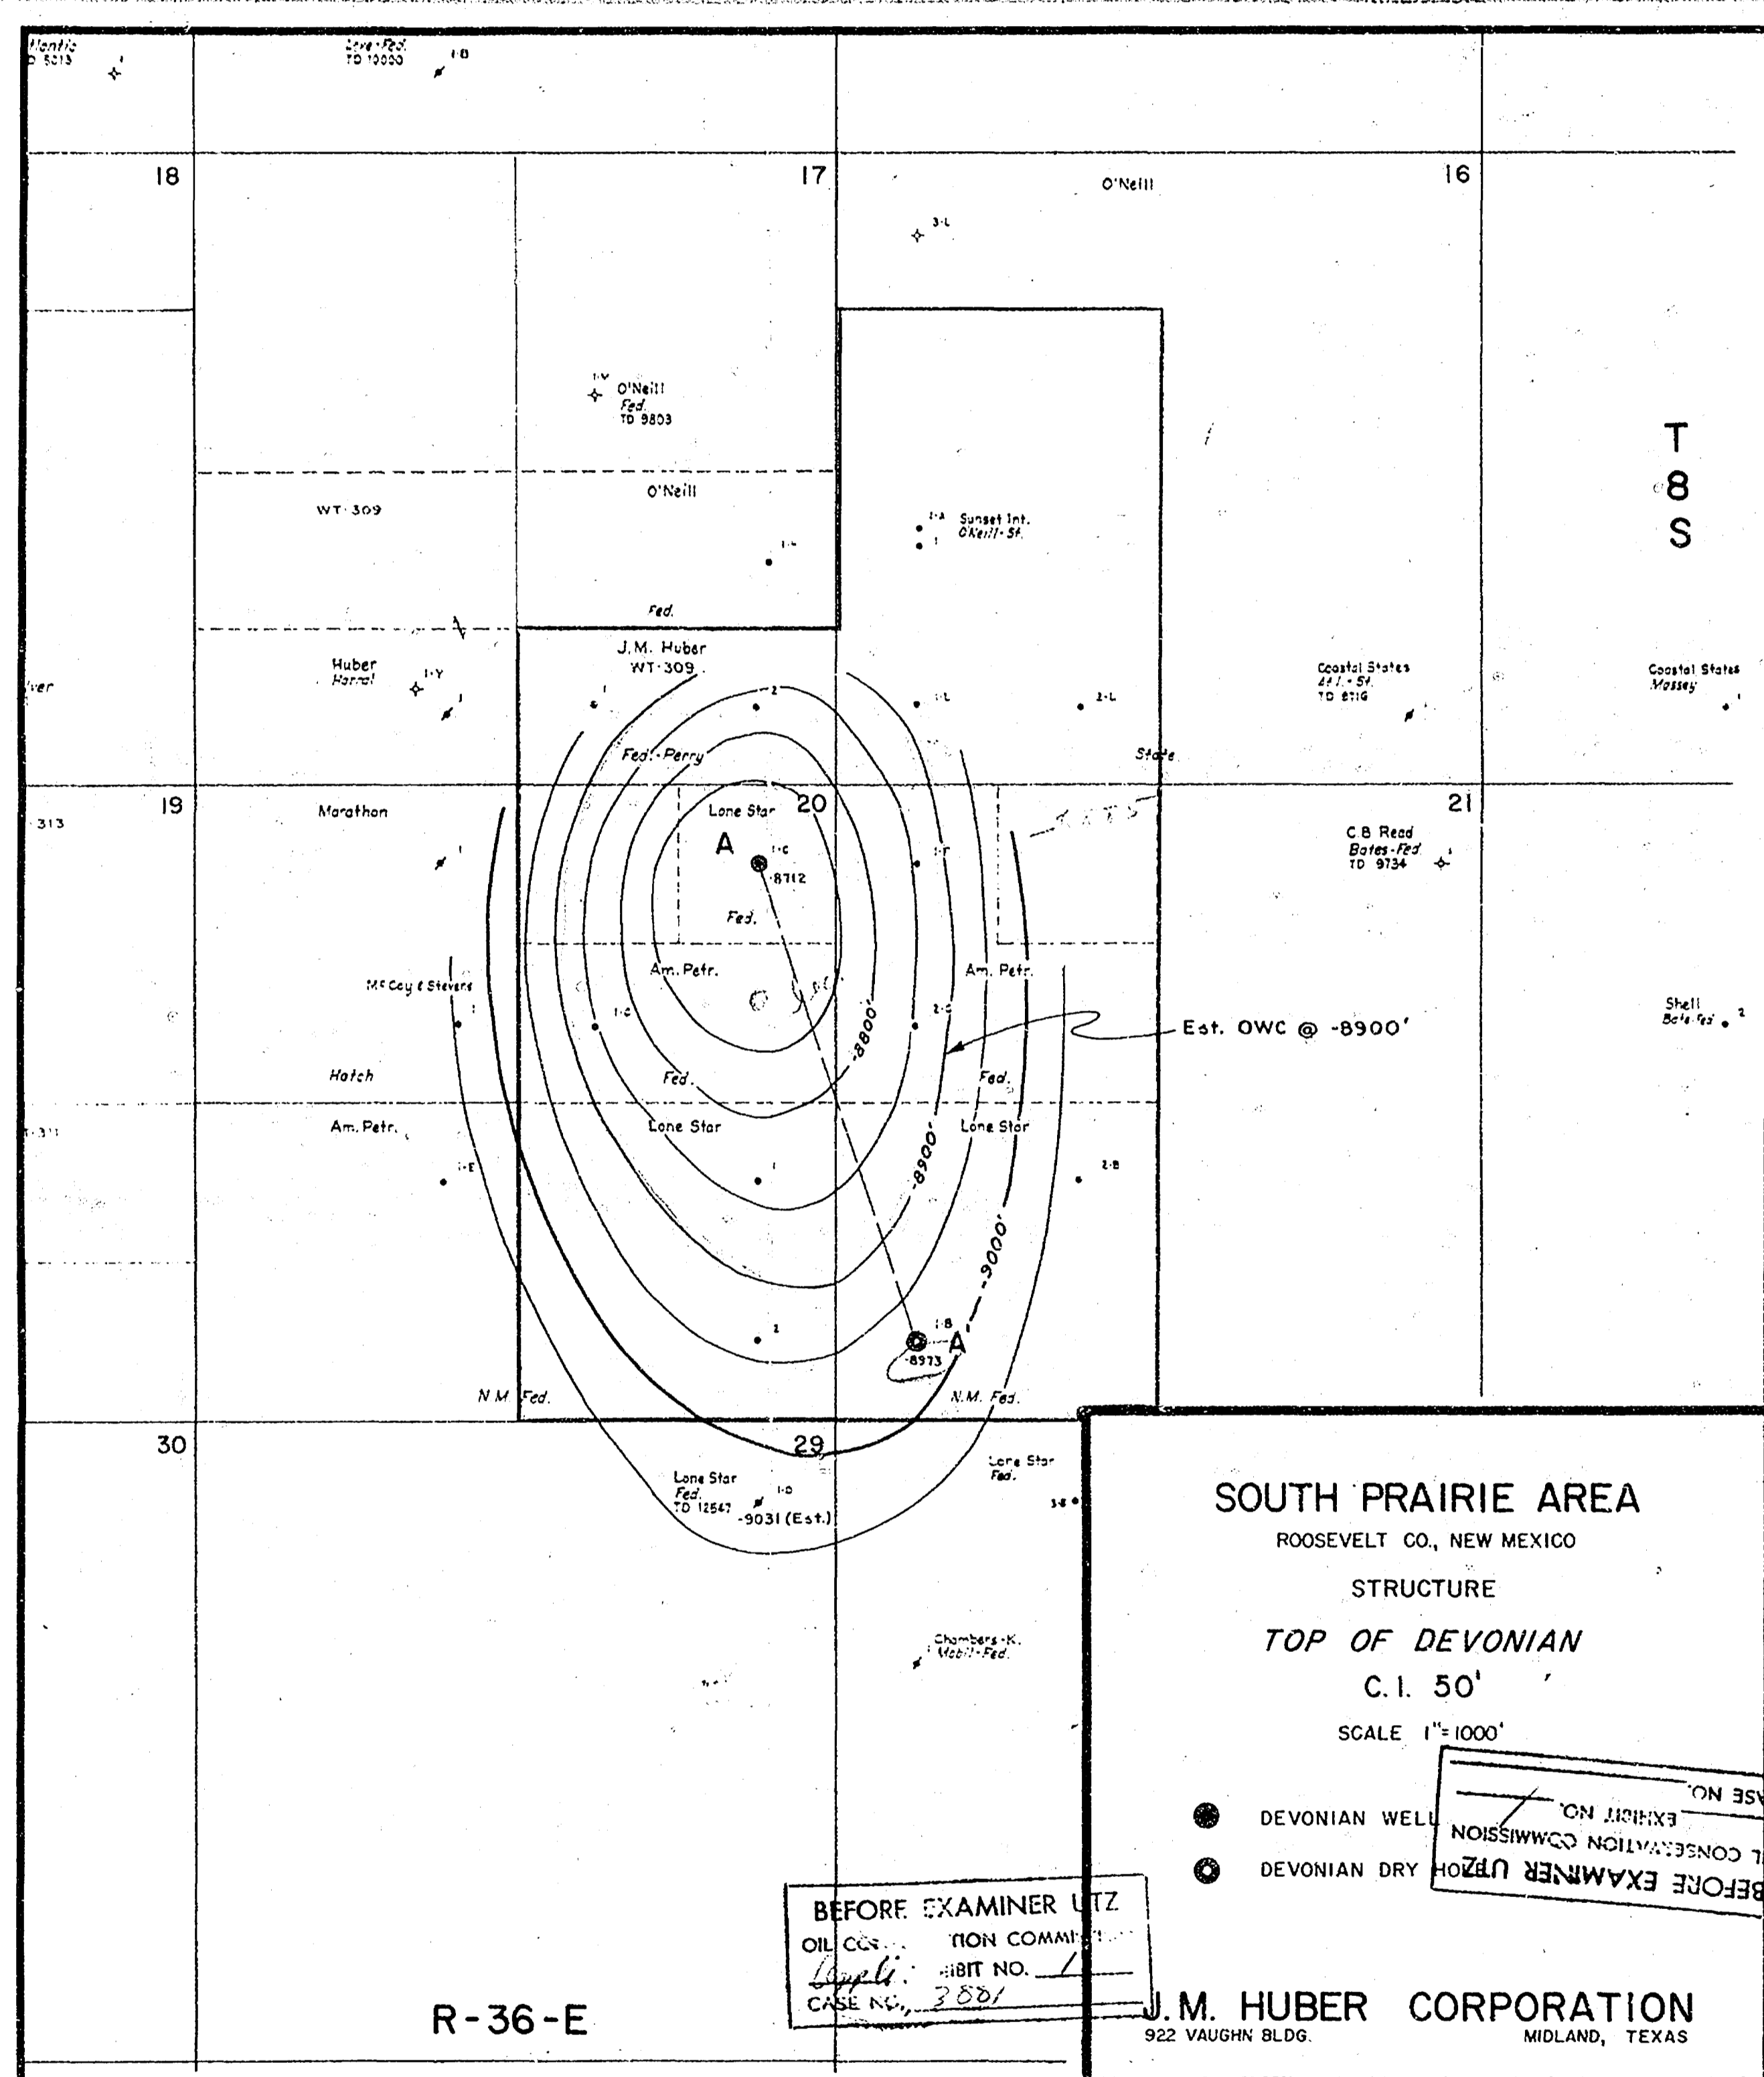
Atlantic
D 5015

Love-Fed.
TD 10000
1-B

18

17

16

O'Neill

3-L

1-V
O'Neill
Fed.
TD 9803

O'Neill

WT-309

1-A Sunset Int.
O'Neill-St.
1

1-4

Fed.

T
8
S

J.M. Huber
WT-309

Huber
Harral
1-Y

Coastal States
44 I.-St.
TD 8716

Coastal States
Massey

Fed.-Perry

1-L

2-L

State

313

19

Marathon

Lone Star

20

21

C.B Read
Bates-Fed
TD 9734

A

1-C
-8712

Fed.

Am. Petr.

Am. Petr.

McCoy & Stevens

1-C

2-C

-8800'

Est. OWC @ -8900'

Shell
Bate Fed

Hatch

Fed.

Fed.

Am. Petr.

Lone Star

Lone Star

1-E

-8900'

2-B

-9000'

1-B
-8973
A

N.M. Fed.

N.M. Fed.

30

29

Lone Star
Fed.
TD 12547
1-D
-9031 (Est.)

Lone Star
Fed.

SOUTH PRAIRIE AREA
ROOSEVELT CO., NEW MEXICO
STRUCTURE
TOP OF DEVONIAN
C.I. 50'
SCALE 1"=1000'

Chambers-K.
Mobil-Fed.

DEVONIAN WELL
DEVONIAN DRY HOLE

BEFORE EXAMINER UTZ
OIL CONSERVATION COMMISSION
EXHIBIT NO.
CASE NO.

BEFORE EXAMINER UTZ
OIL CO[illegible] TION COMM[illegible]
Appli. EXHIBIT NO. 1
CASE NO. 3881

R-36-E

J.M. HUBER CORPORATION
922 VAUGHN BLDG.
MIDLAND, TEXAS